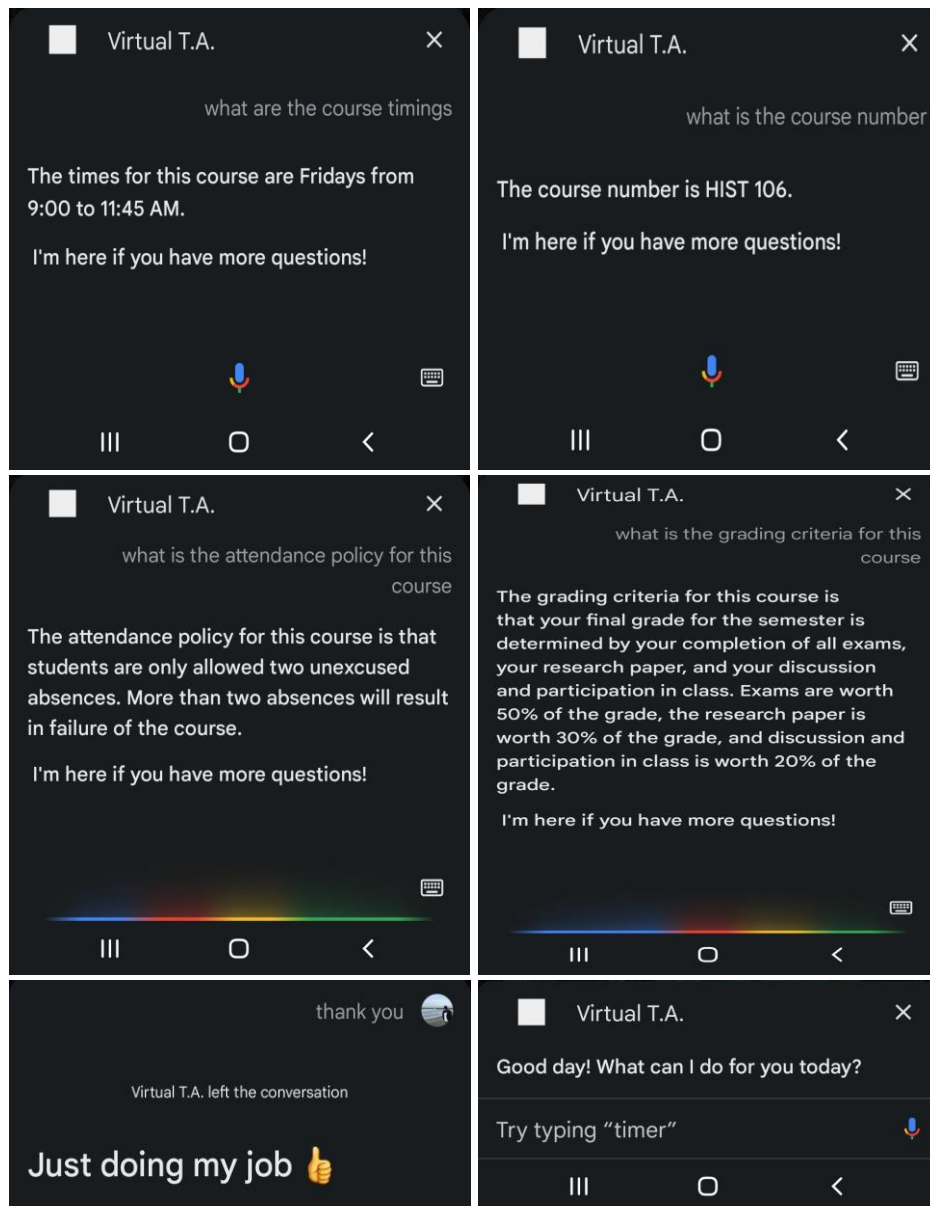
Virtual T.A.

what are the course timings

The times for this course are Fridays from 9:00 to 11:45 AM.

I'm here if you have more questions!

Virtual T.A.

what is the course number

The course number is HIST 106.

I'm here if you have more questions!

Virtual T.A.

what is the attendance policy for this course

The attendance policy for this course is that students are only allowed two unexcused absences. More than two absences will result in failure of the course.

I'm here if you have more questions!

Virtual T.A.

what is the grading criteria for this course

The grading criteria for this course is that your final grade for the semester is determined by your completion of all exams, your research paper, and your discussion and participation in class. Exams are worth 50% of the grade, the research paper is worth 30% of the grade, and discussion and participation in class is worth 20% of the grade.

I'm here if you have more questions!

thank you

Virtual T.A. left the conversation

Just doing my job 👍

Virtual T.A.

Good day! What can I do for you today?

Try typing "timer"